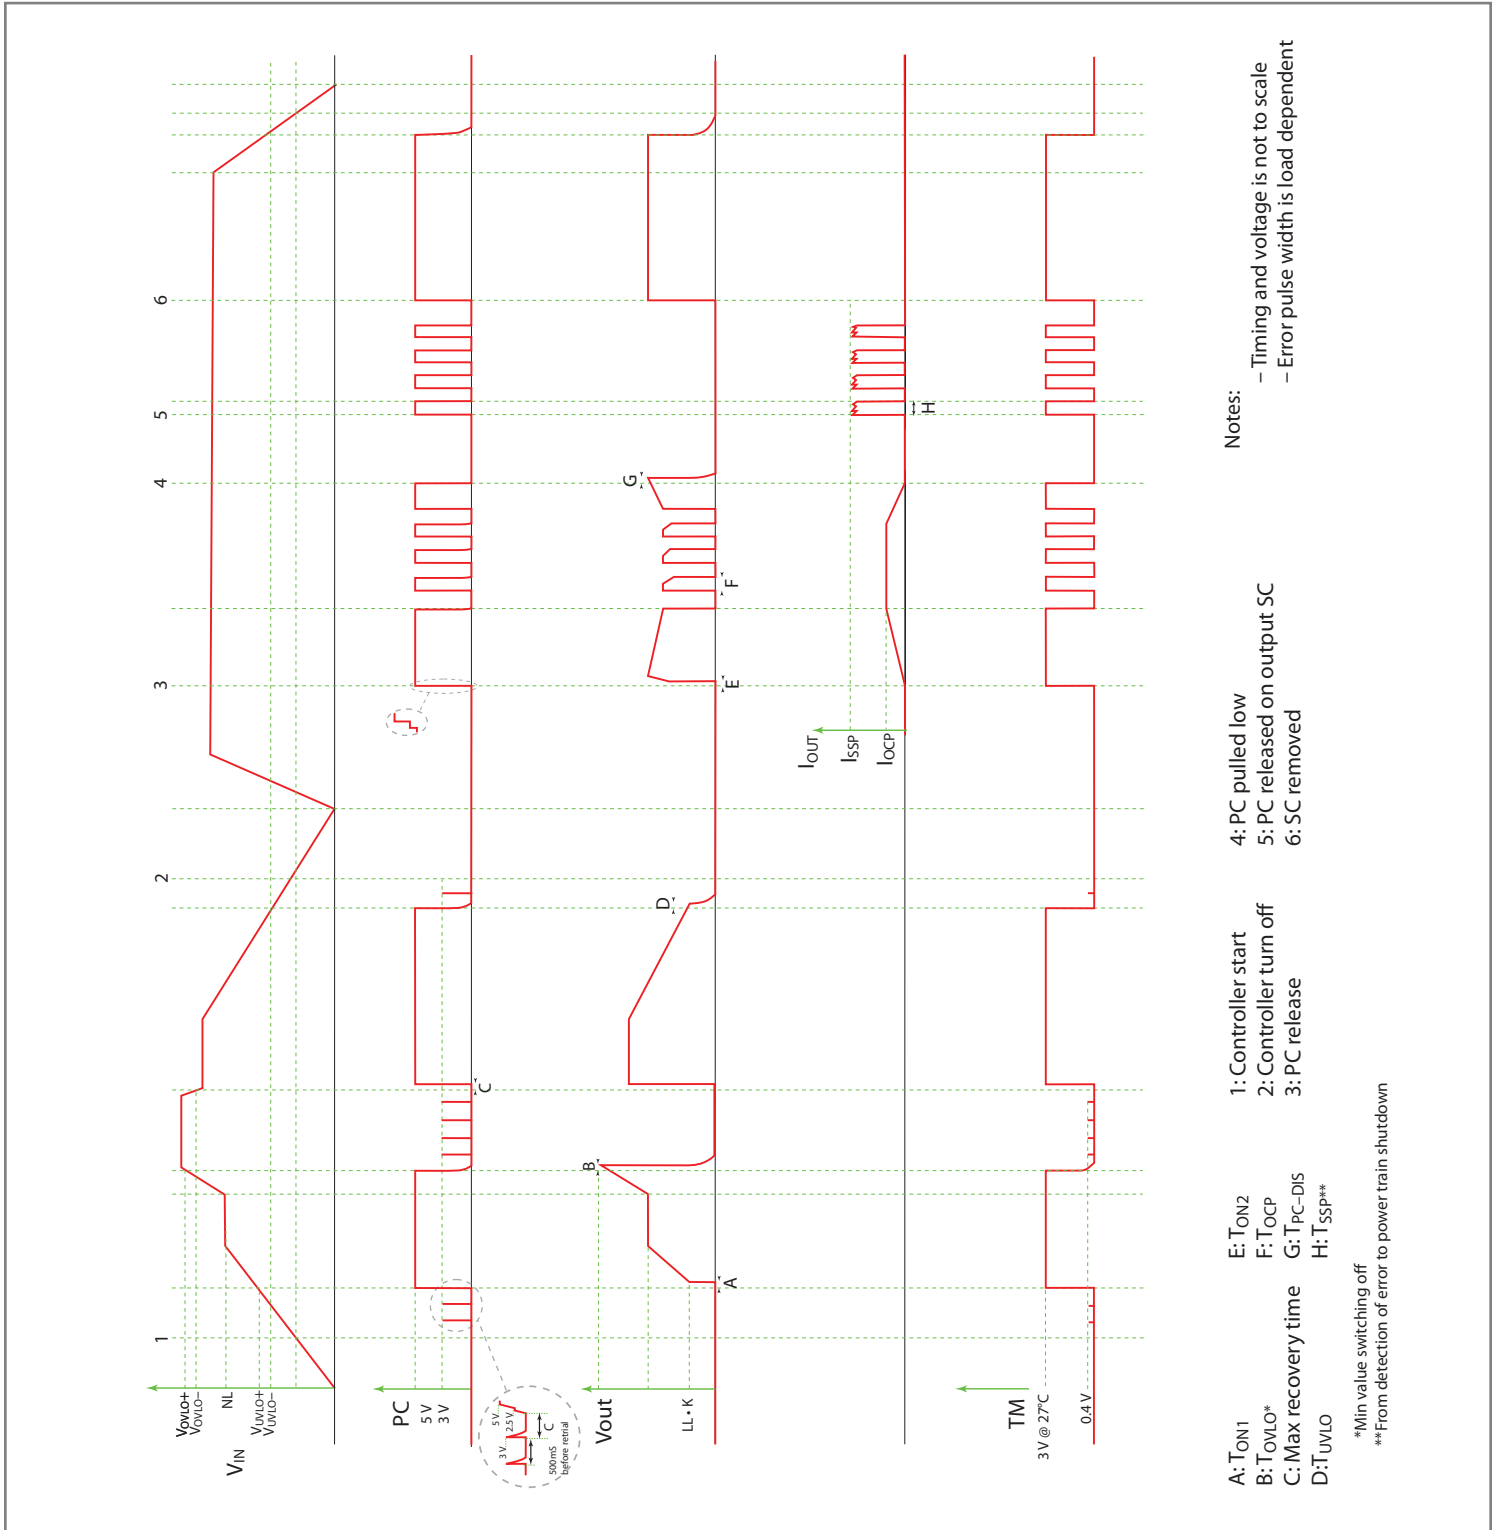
1
2
3
4
5
6

$V_{IN}$
$V_{OVLO+}$
$V_{OVLO-}$
NL
$V_{UVLO+}$
$V_{UVLO-}$

PC
5 V
3 V

3 V
5 V
2.5 V
C
500 mS before retrial

C

Vout
LL • K
A
B
D
E
F
G

$I_{OUT}$
$I_{SSP}$
$I_{OCP}$
H

TM
3 V @ 27°C
0.4 V

A: $T_{ON1}$
B: $T_{OVLO}$*
C: Max recovery time
D: $T_{UVLO}$

E: $T_{ON2}$
F: $T_{OCP}$
G: $T_{PC-DIS}$
H: $T_{SSP}$**

1: Controller start
2: Controller turn off
3: PC release

4: PC pulled low
5: PC released on output SC
6: SC removed

Notes:
– Timing and voltage is not to scale
– Error pulse width is load dependent

*Min value switching off
**From detection of error to power train shutdown